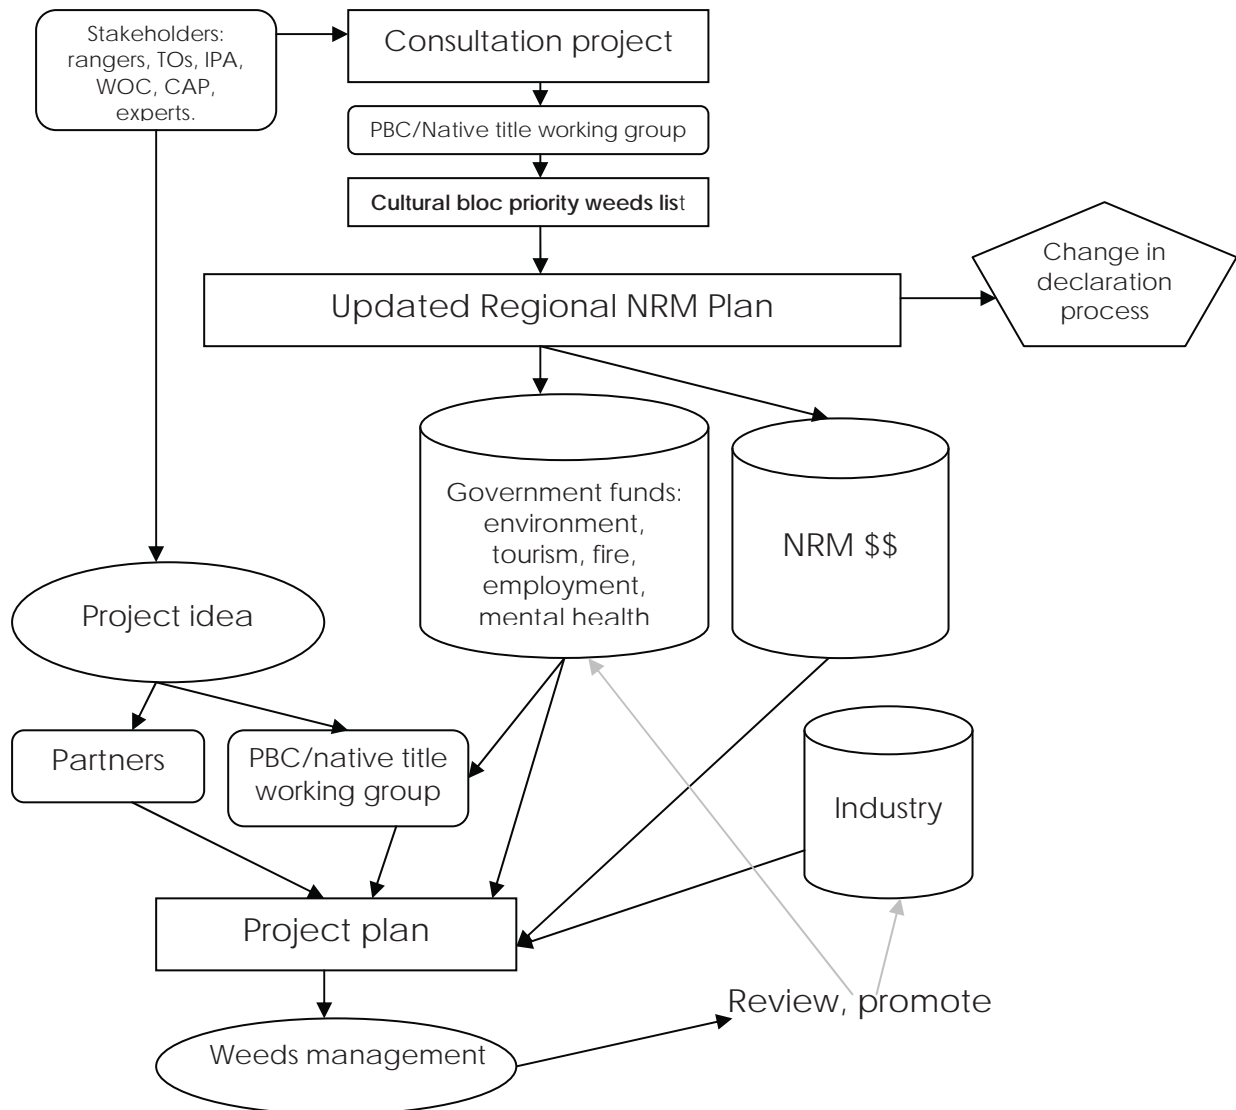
Stakeholders: rangers, TOs, IPA, WOC, CAP, experts.

Consultation project

PBC/Native title working group

Cultural bloc priority weeds list

Updated Regional NRM Plan

Change in declaration process

Government funds: environment, tourism, fire, employment, mental health

NRM $$

Project idea

Partners

PBC/native title working group

Industry

Project plan

Review, promote

Weeds management